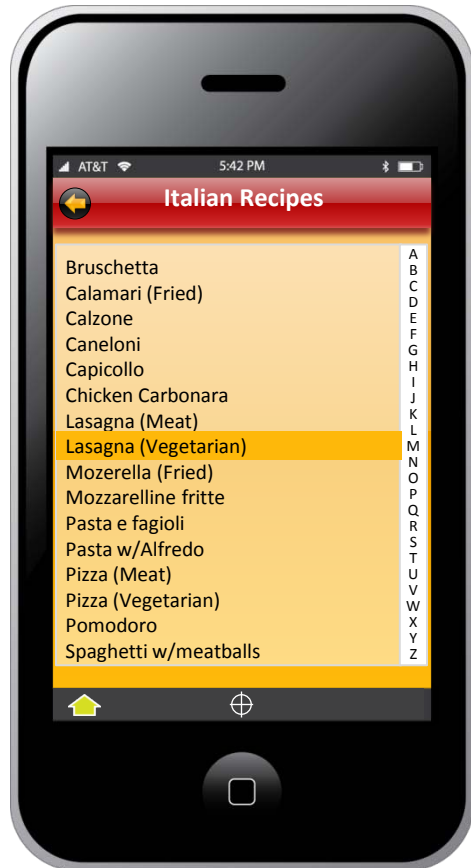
AT&T 5:42 PM

Italian Recipes

Bruschetta
Calamari (Fried)
Calzone
Caneloni
Capicollo
Chicken Carbonara
Lasagna (Meat)
Lasagna (Vegetarian)
Mozerella (Fried)
Mozzarelline fritte
Pasta e fagioli
Pasta w/Alfredo
Pizza (Meat)
Pizza (Vegetarian)
Pomodoro
Spaghetti w/meatballs

A
B
C
D
E
F
G
H
I
J
K
L
M
N
O
P
Q
R
S
T
U
V
W
X
Y
Z